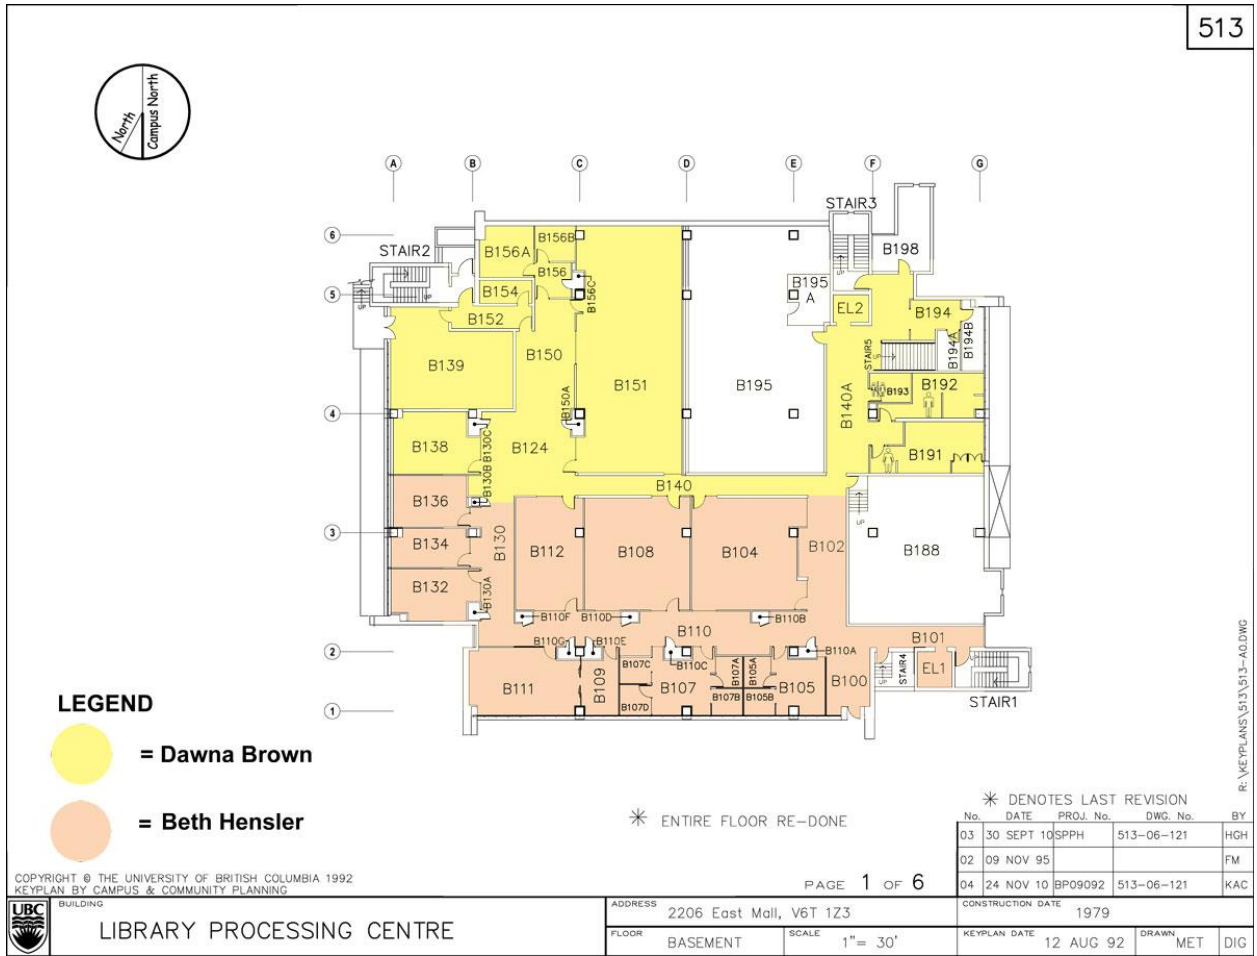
513

North
Campus North

A B C D E F G

6
5
4
3
2
1

STAIR2
STAIR3
B156B
B156A
B156
B156C
B154
B152
B139
B150
B150A
B151
B195
A
B195
B198
EL2
B194
B194A
B194B
STAIR5
B193
B192
B140A
B191
B138
B130C
B130B
B124
B140
B136
B134
B130
B112
B108
B104
B102
B188
B132
B130A
B110F
B110D
B110B
B110
B110G
B110E
B110C
B110A
B101
B107C
B107A
B105A
STAIR4
EL1
B111
B109
B107
B107B
B105B
B105
B100
B107D
STAIR1

LEGEND
= Dawna Brown
= Beth Hensler

* ENTIRE FLOOR RE-DONE

* DENOTES LAST REVISION

| No. | DATE | PROJ. No. | DWG. No. | BY |
|---|---|---|---|---|
| 03 | 30 SEPT 10 | SPPH | 513-06-121 | HGH |
| 02 | 09 NOV 95 | | | FM |
| 04 | 24 NOV 10 | BP09092 | 513-06-121 | KAC |

R:\KEYPLANS\513\513-A0.DWG

COPYRIGHT © THE UNIVERSITY OF BRITISH COLUMBIA 1992
KEYPLAN BY CAMPUS & COMMUNITY PLANNING

PAGE 1 OF 6

UBC
BUILDING
LIBRARY PROCESSING CENTRE

ADDRESS
2206 East Mall, V6T 1Z3
FLOOR
BASEMENT
SCALE
1"= 30'

CONSTRUCTION DATE
1979
KEYPLAN DATE
12 AUG 92
DRAWN
MET
DIG